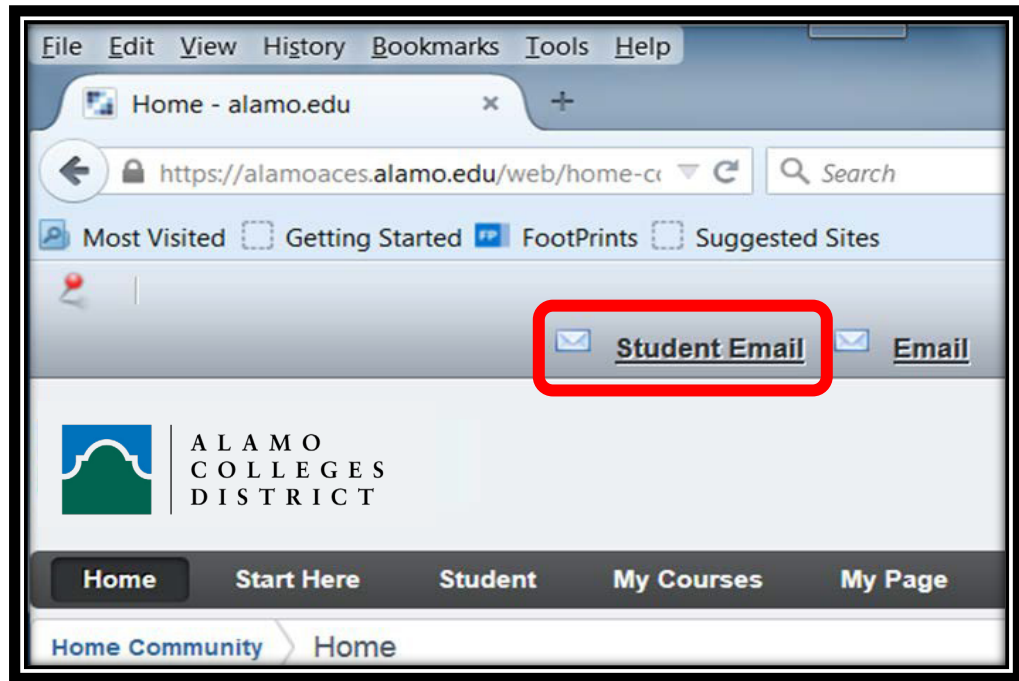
File Edit View History Bookmarks Tools Help

Home - alamo.edu ×

https://alamoaces.alamo.edu/web/home-cc

Search

Most Visited Getting Started FootPrints Suggested Sites

Student Email Email

ALAMO COLLEGES DISTRICT

Home Start Here Student My Courses My Page

Home Community Home